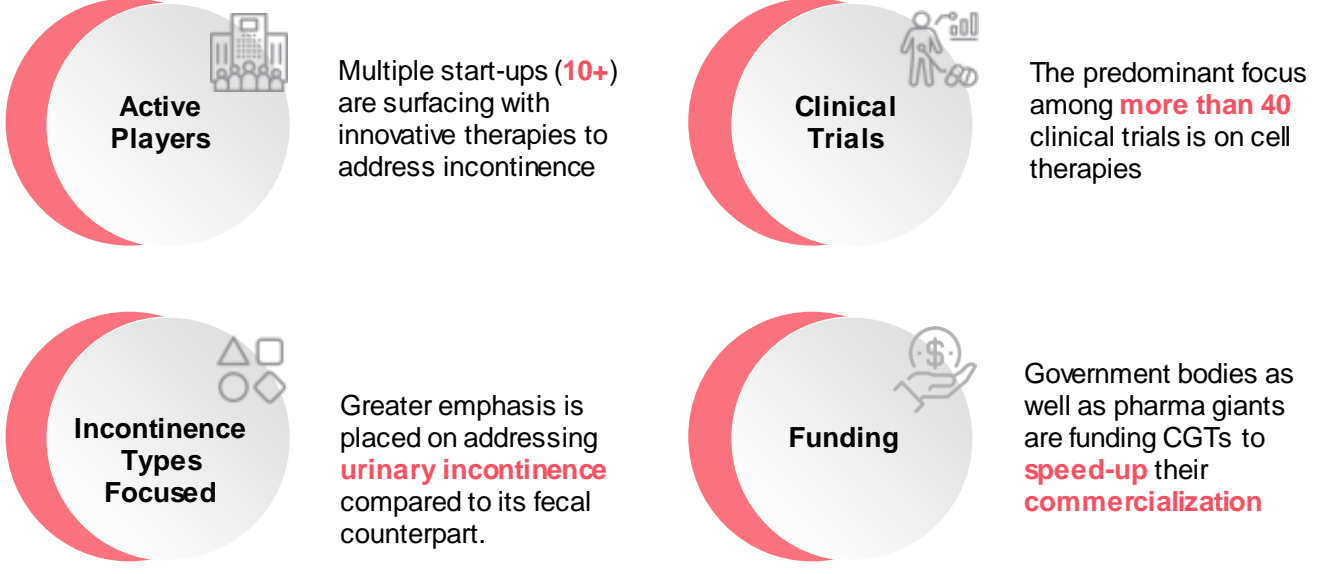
Active Players

Multiple start-ups (10+) are surfacing with innovative therapies to address incontinence

Clinical Trials

The predominant focus among more than 40 clinical trials is on cell therapies

Incontinence Types Focused

Greater emphasis is placed on addressing urinary incontinence compared to its fecal counterpart.

Funding

Government bodies as well as pharma giants are funding CGTs to speed-up their commercialization